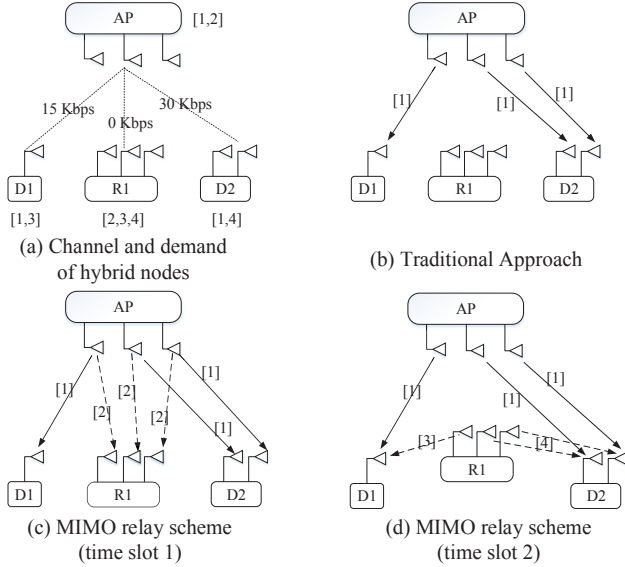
AP [1,2]

15 Kbps
0 Kbps
30 Kbps

D1 R1 D2

[1,3] [2,3,4] [1,4]

(a) Channel and demand of hybrid nodes

AP

[1]
[1]
[1]

D1 R1 D2

(b) Traditional Approach

AP

[1]
[2]
[2]
[2]
[1]
[1]

D1 R1 D2

(c) MIMO relay scheme (time slot 1)

AP

[1]
[1]
[1]
[3]
[4]

R1
D1 D2

(d) MIMO relay scheme (time slot 2)